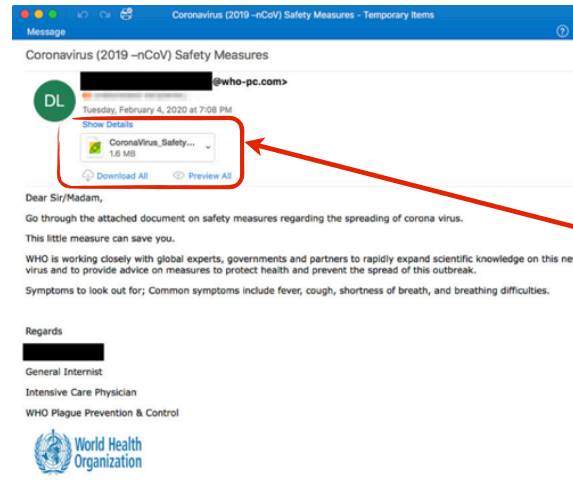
Coronavirus (2019 -nCoV) Safety Measures - Temporary Items

Message

Coronavirus (2019 –nCoV) Safety Measures

DL

@who-pc.com>

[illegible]

Tuesday, February 4, 2020 at 7:08 PM

Show Details

CoronaVirus_Safety...
1.6 MB

Download All

Preview All

Dear Sir/Madam,

Go through the attached document on safety measures regarding the spreading of corona virus.

This little measure can save you.

WHO is working closely with global experts, governments and partners to rapidly expand scientific knowledge on this ne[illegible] virus and to provide advice on measures to protect health and prevent the spread of this outbreak.

Symptoms to look out for; Common symptoms include fever, cough, shortness of breath, and breathing difficulties.

Regards

General Internist

Intensive Care Physician

WHO Plague Prevention & Control

World Health Organization